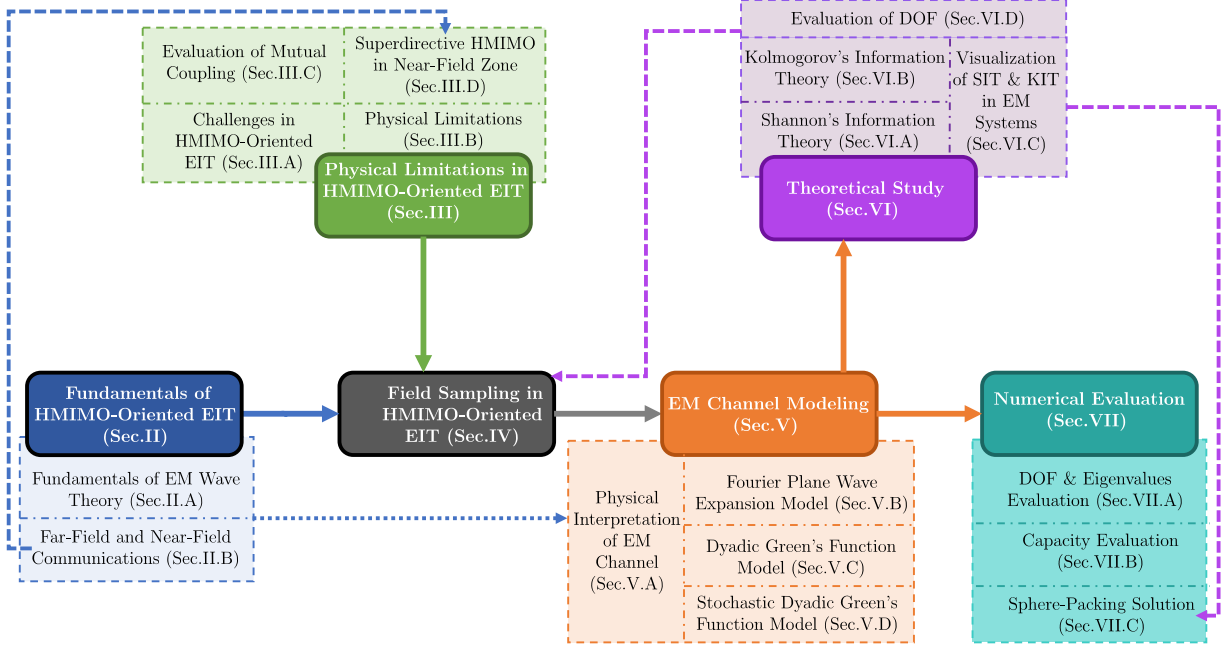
Evaluation of Mutual Coupling (Sec.III.C)

Superdirective HMIMO in Near-Field Zone (Sec.III.D)

Challenges in HMIMO-Oriented EIT (Sec.III.A)

Physical Limitations (Sec.III.B)

Physical Limitations in HMIMO-Oriented EIT (Sec.III)

Evaluation of DOF (Sec.VI.D)

Kolmogorov's Information Theory (Sec.VI.B)

Visualization of SIT & KIT in EM Systems (Sec.VI.C)

Shannon's Information Theory (Sec.VI.A)

Theoretical Study (Sec.VI)

Fundamentals of HMIMO-Oriented EIT (Sec.II)

Field Sampling in HMIMO-Oriented EIT (Sec.IV)

EM Channel Modeling (Sec.V)

Numerical Evaluation (Sec.VII)

Fundamentals of EM Wave Theory (Sec.II.A)

Far-Field and Near-Field Communications (Sec.II.B)

Physical Interpretation of EM Channel (Sec.V.A)

Fourier Plane Wave Expansion Model (Sec.V.B)

Dyadic Green's Function Model (Sec.V.C)

Stochastic Dyadic Green's Function Model (Sec.V.D)

DOF & Eigenvalues Evaluation (Sec.VII.A)

Capacity Evaluation (Sec.VII.B)

Sphere-Packing Solution (Sec.VII.C)